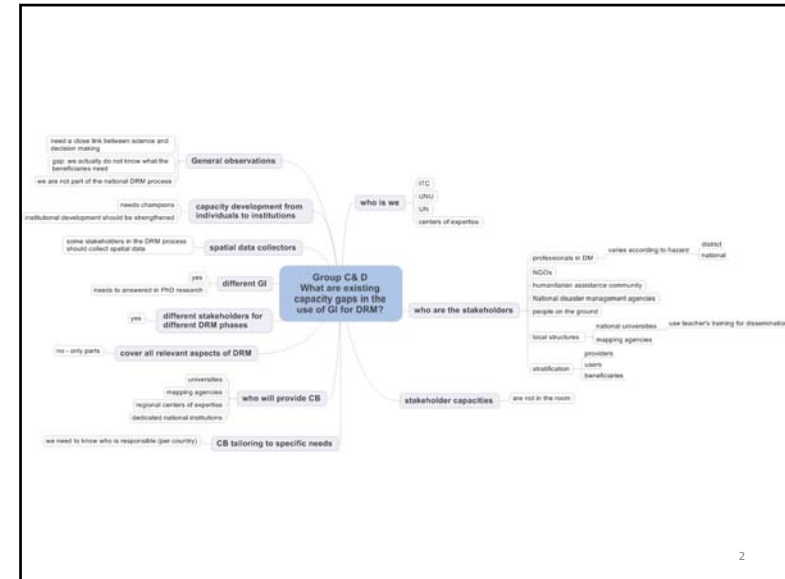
Group C& D
What are existing capacity gaps in the use of GI for DRM?

General observations
need a close link between science and decision making
gap: we actually do not know what the beneficiaries need
we are not part of the national DRM process

capacity development from individuals to institutions
needs champions
institutional development should be strengthened

spatial data collectors
some stakeholders in the DRM process should collect spatial data

different GI
yes
needs to answered in PhD research

different stakeholders for different DRM phases
yes

cover all relevant aspects of DRM
no - only parts

who will provide CB
universities
mapping agencies
regional centers of expertise
dedicated national institutions

CB tailoring to specific needs
we need to know who is responsible (per country)

who is we
ITC
UNU
UN
centers of expertise

who are the stakeholders
professionals in DM
varies according to hazard
district
national
NGOs
humanitarian assistance community
National disaster management agencies
people on the ground
local structures
national universities
use teacher's training for dissemination
mapping agencies
stratification
providers
users
beneficiaries

stakeholder capacities
are not in the room

2